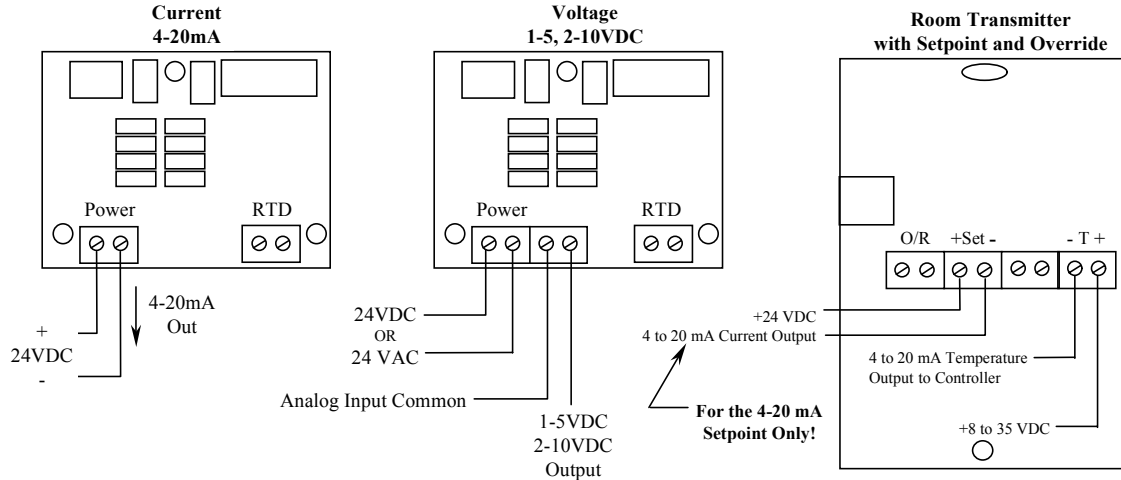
Current
4-20mA

Power

RTD

+
24VDC
-

4-20mA
Out

Voltage
1-5, 2-10VDC

Power

RTD

24VDC
OR
24 VAC

Analog Input Common

1-5VDC
2-10VDC
Output

Room Transmitter
with Setpoint and Override

O/R

+Set -

- T +

+24 VDC
4 to 20 mA Current Output

4 to 20 mA Temperature
Output to Controller

For the 4-20 mA
Setpoint Only!

+8 to 35 VDC